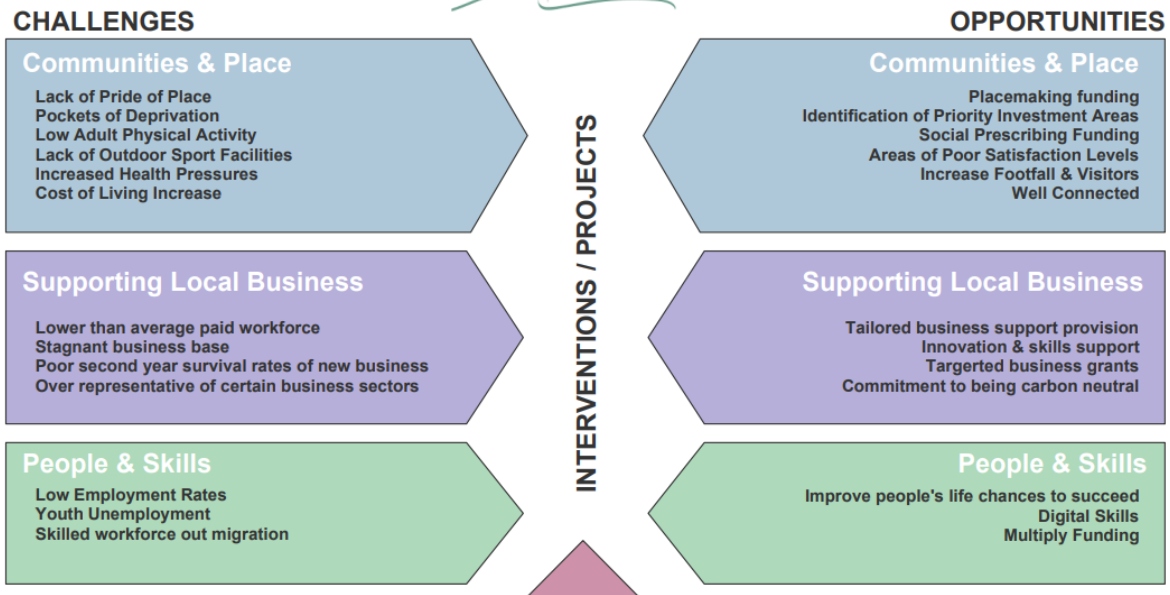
CHALLENGES

Communities & Place

Lack of Pride of Place
Pockets of Deprivation
Low Adult Physical Activity
Lack of Outdoor Sport Facilities
Increased Health Pressures
Cost of Living Increase

Supporting Local Business

Lower than average paid workforce
Stagnant business base
Poor second year survival rates of new business
Over representative of certain business sectors

People & Skills

Low Employment Rates
Youth Unemployment
Skilled workforce out migration

INTERVENTIONS / PROJECTS

OPPORTUNITIES

Communities & Place

Placemaking funding
Identification of Priority Investment Areas
Social Prescribing Funding
Areas of Poor Satisfaction Levels
Increase Footfall & Visitors
Well Connected

Supporting Local Business

Tailored business support provision
Innovation & skills support
Targerted business grants
Commitment to being carbon neutral

People & Skills

Improve people's life chances to succeed
Digital Skills
Multiply Funding